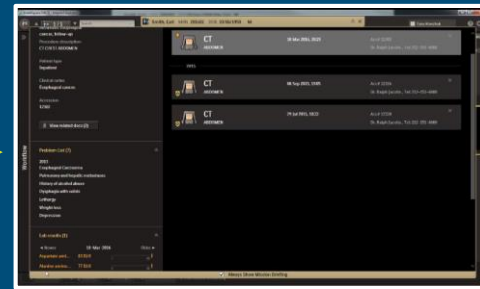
cancer, follow-up
Procedure description
CT CHEST ABDOMEN

Patient type
Inpatient

Clinical notes
Esophageal cancer.

Accession
1234

Show related docs (3)

Problem List (7)
2015
Esophageal Carcinoma
Pulmonary and hepatic metastases
History of alcohol abuse
Dysphagia with solids
Lethargy
Weight loss
Depression

Lab results (8)

Workflow

CT
ABDOMEN
16 Mar 2016, 2023
Acct 12345
Dr. Ralph Lyndon - Tel: 555-555-4680

CT
ABDOMEN
06 Sep 2015, 2305
Acct 12345
Dr. Ralph Lyndon - Tel: 555-555-4680

CT
ABDOMEN
29 Jul 2015, 1822
Acct 12345
Dr. Ralph Lyndon - Tel: 555-555-4680

Always Show Mission Briefing